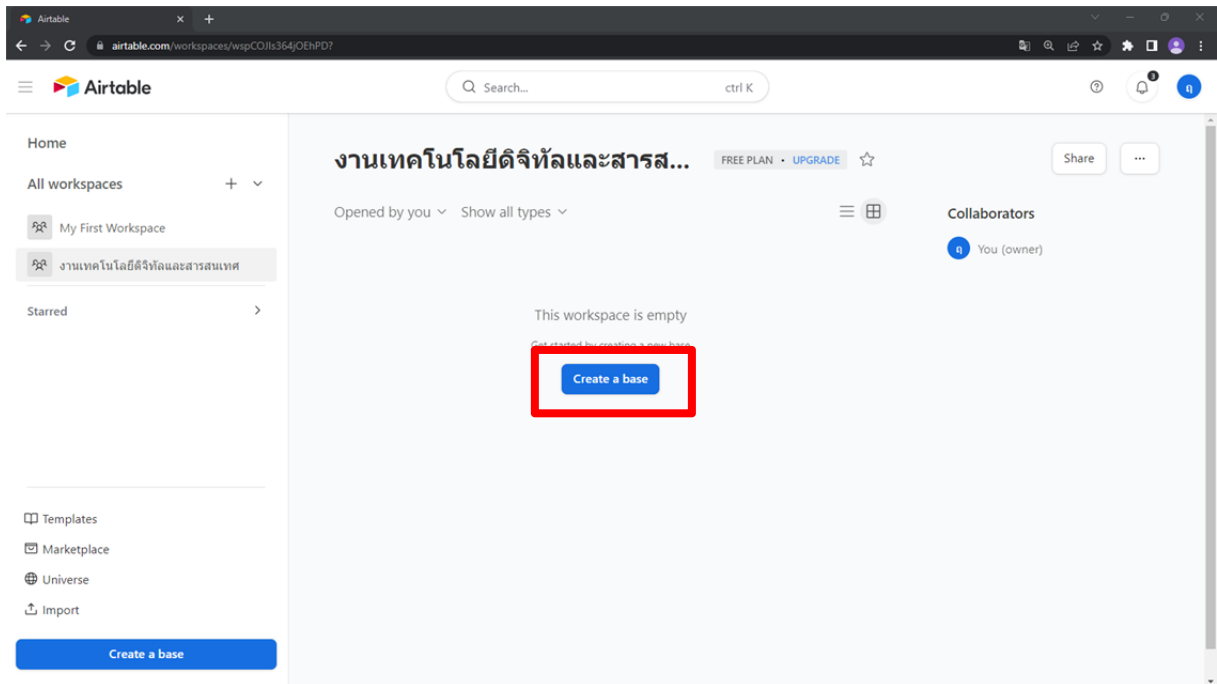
Airtable
airtable.com/workspaces/wspCOJls364jOEhPD?

Airtable
Search... ctrl K

Home
All workspaces
My First Workspace
งานเทคโนโลยีดิจิทัลและสารสนเทศ
Starred

งานเทคโนโลยีดิจิทัลและสารส...
FREE PLAN • UPGRADE
Share
...
Opened by you
Show all types
Collaborators
ฤ You (owner)

This workspace is empty
Get started by creating a new base
Create a base

Templates
Marketplace
Universe
Import
Create a base